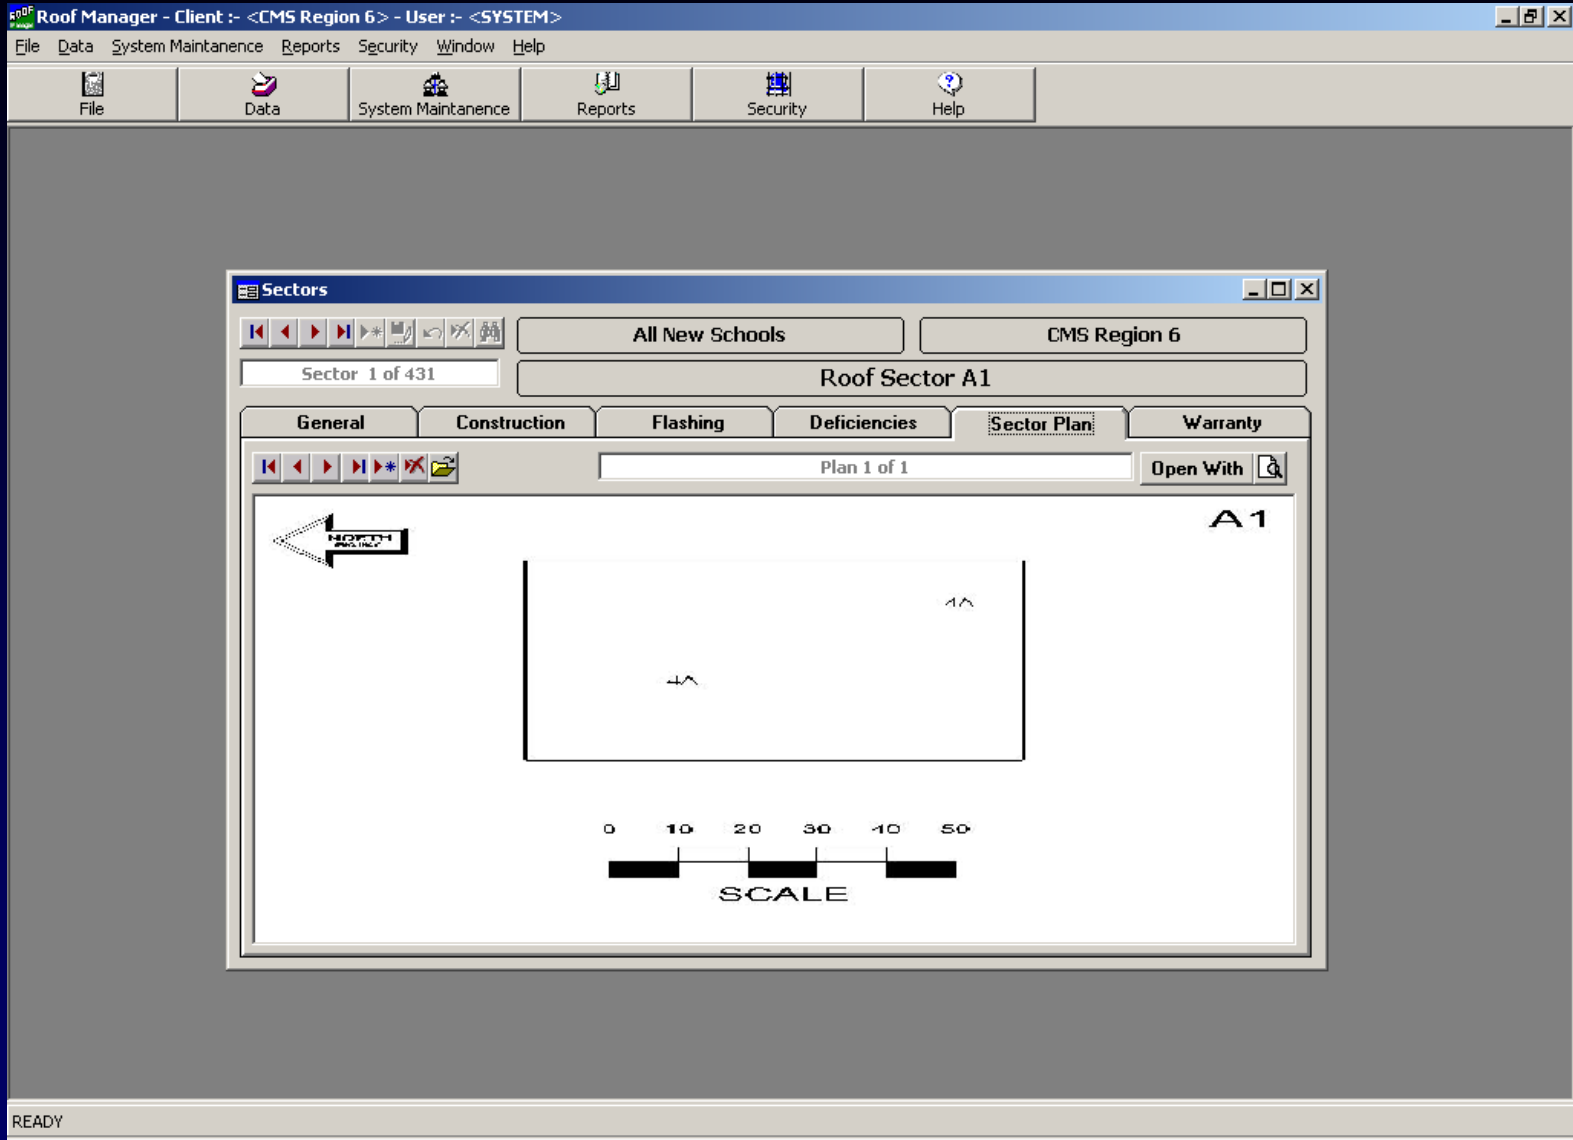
Roof Manager - Client :- <CMS Region 6> - User :- <SYSTEM>

File Data System Maintanence Reports Security Window Help

File Data System Maintanence Reports Security Help

Sectors

All New Schools

CMS Region 6

Sector 1 of 431

Roof Sector A1

General Construction Flashing Deficiencies Sector Plan Warranty

Plan 1 of 1

Open With

NORTH

A1

4A

4A

0 10 20 30 40 50

SCALE

READY